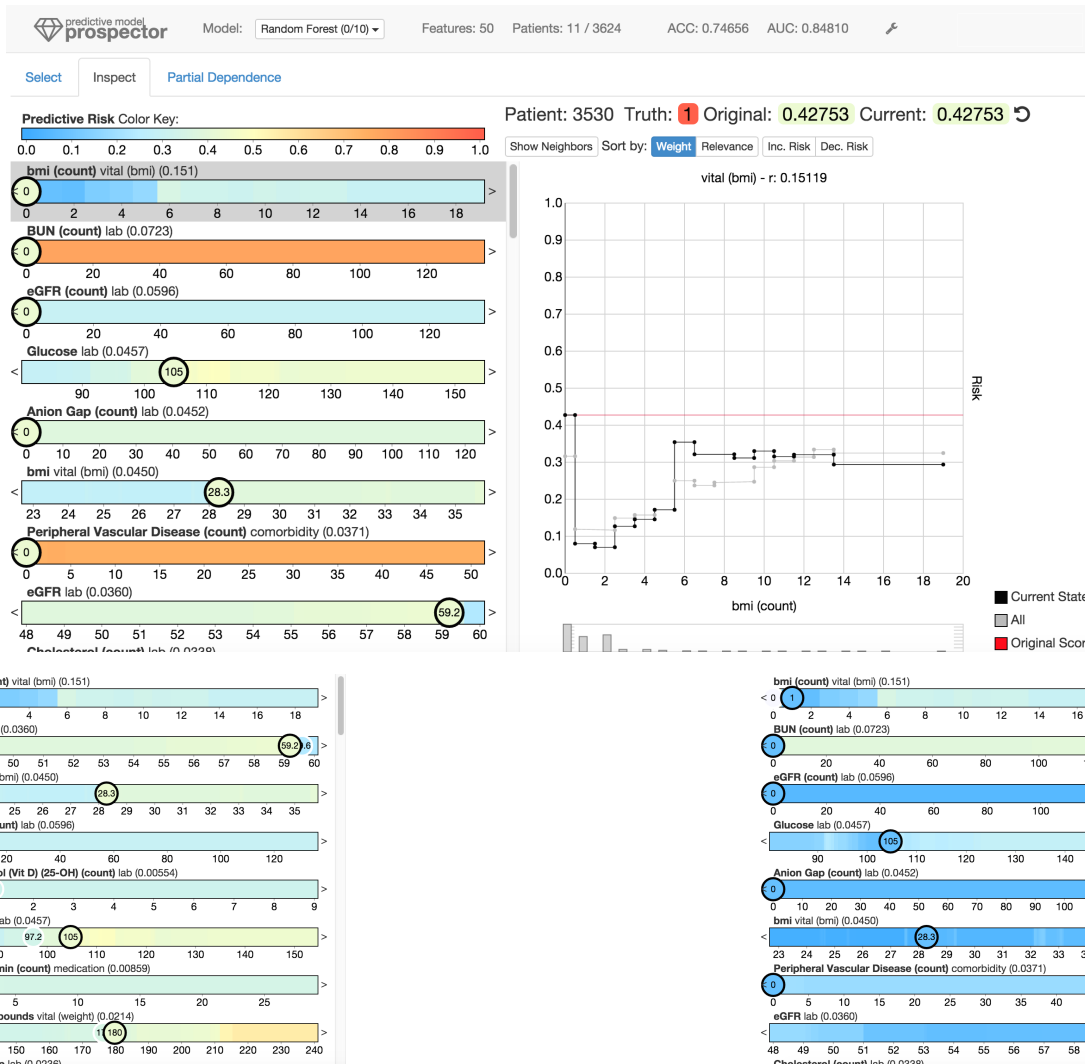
predictive model prospector

Model: Random Forest (0/10) ▾ Features: 50 Patients: 11 / 3624 ACC: 0.74656 AUC: 0.84810

Select Inspect Partial Dependence

Predictive Risk Color Key:
0.0 0.1 0.2 0.3 0.4 0.5 0.6 0.7 0.8 0.9 1.0

bmi (count) vital (bmi) (0.151)
< 0 >
0 2 4 6 8 10 12 14 16 18

BUN (count) lab (0.0723)
< 0 >
0 20 40 60 80 100 120

eGFR (count) lab (0.0596)
< 0 >
0 20 40 60 80 100 120

Glucose lab (0.0457)
< 105 >
90 100 110 120 130 140 150

Anion Gap (count) lab (0.0452)
< 0 >
0 10 20 30 40 50 60 70 80 90 100 110 120

bmi vital (bmi) (0.0450)
< 28.3 >
23 24 25 26 27 28 29 30 31 32 33 34 35

Peripheral Vascular Disease (count) comorbidity (0.0371)
< 0 >
0 5 10 15 20 25 30 35 40 45 50

eGFR lab (0.0360)
< 59.2 >
48 49 50 51 52 53 54 55 56 57 58 59 60

Cholesterol (count) lab (0.0338)

Patient: 3530 Truth: 1 Original: 0.42753 Current: 0.42753

Show Neighbors Sort by: Weight Relevance Inc. Risk Dec. Risk

vital (bmi) - r: 0.15119

1.0 0.9 0.8 0.7 0.6 0.5 0.4 0.3 0.2 0.1 0.0
0 2 4 6 8 10 12 14 16 18 20
bmi (count)
Risk

Current State
All
Original Scor

bmi (count) vital (bmi) (0.151)
4 6 8 10 12 14 16 18
(0.0360)
50 51 52 53 54 55 56 57 58 59 60
59.2 .6
omi) (0.0450)
28.3
25 26 27 28 29 30 31 32 33 34 35
unt) lab (0.0596)
20 40 60 80 100 120
ol (Vit D) (25-OH) (count) lab (0.00554)
2 3 4 5 6 7 8 9
ab (0.0457)
97.2 105
00 110 120 130 140 150
nin (count) medication (0.00859)
5 10 15 20 25
pounds vital (weight) (0.0214)
180
150 160 170 180 190 200 210 220 230 240

bmi (count) vital (bmi) (0.151)
< 0 1
0 2 4 6 8 10 12 14 16
BUN (count) lab (0.0723)
0
0 20 40 60 80 100
eGFR (count) lab (0.0596)
0
0 20 40 60 80 100
Glucose lab (0.0457)
< 105
90 100 110 120 130 140
Anion Gap (count) lab (0.0452)
0
0 10 20 30 40 50 60 70 80 90 100
bmi vital (bmi) (0.0450)
< 28.3
23 24 25 26 27 28 29 30 31 32 33 3
Peripheral Vascular Disease (count) comorbidity (0.0371)
0
0 5 10 15 20 25 30 35 40
eGFR lab (0.0360)
<
48 49 50 51 52 53 54 55 56 57 58